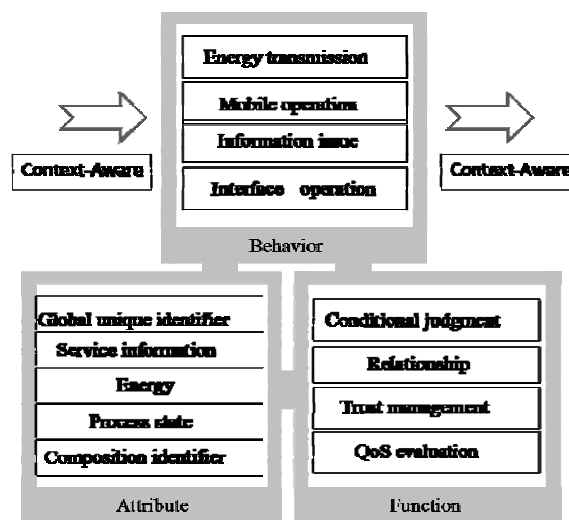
Energy transmission

Mobile operation

Information issue

Interface operation

Context-Aware

Context-Aware

Behavior

Global unique identifier

Service information

Energy

Process state

Composition identifier

Attribute

Conditional judgment

Relationship

Trust management

QoS evaluation

Function